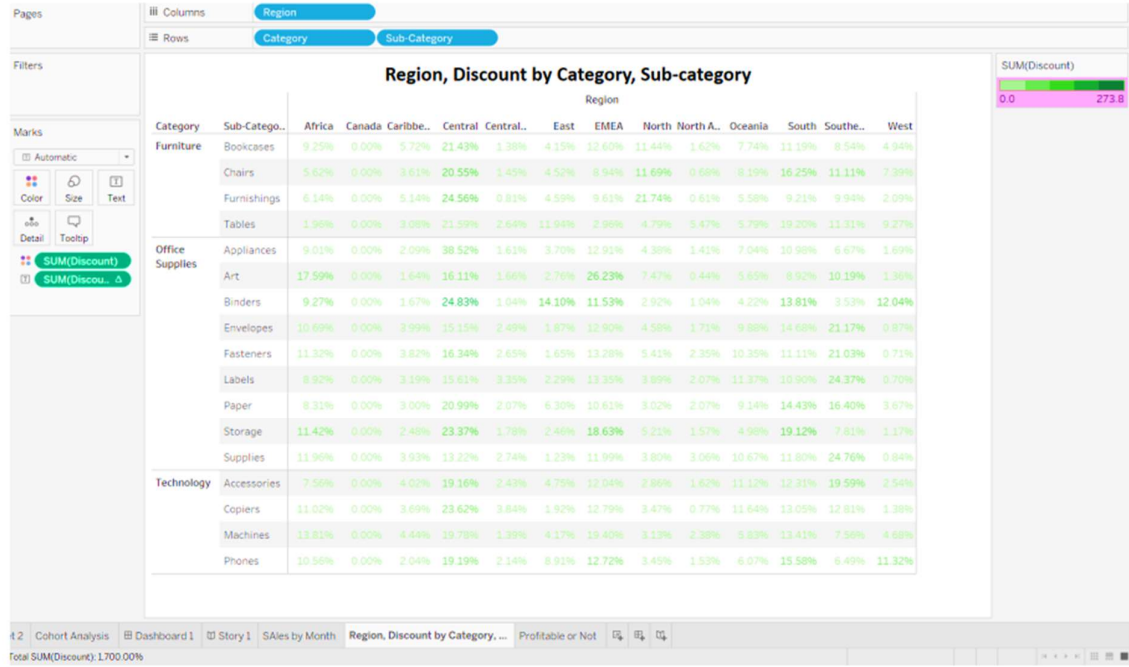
Pages

iii Columns Region

≡ Rows Category Sub-Category

Filters

Marks

Automatic

Color Size Text

Detail Tooltip

SUM(Discount)

SUM(Discou.. Δ

Region, Discount by Category, Sub-category

Region

| Category | Sub-Catego.. | Africa | Canada | Caribbe.. | Central | Central.. | East | EMEA | North | North A.. | Oceania | South | Southe.. | West |
|---|---|---|---|---|---|---|---|---|---|---|---|---|---|---|
| Furniture | Bookcases | 9.25% | 0.00% | 5.72% | 21.43% | 1.38% | 4.15% | 12.60% | 11.44% | 1.62% | 7.74% | 11.19% | 8.54% | 4.94% |
| | Chairs | 5.62% | 0.00% | 3.61% | 20.55% | 1.45% | 4.52% | 8.94% | 11.69% | 0.69% | 8.19% | 16.25% | 11.11% | 7.39% |
| | Furnishings | 6.14% | 0.00% | 5.14% | 24.56% | 0.81% | 4.59% | 9.61% | 21.74% | 0.61% | 5.58% | 9.21% | 9.94% | 2.09% |
| | Tables | 1.96% | 0.00% | 3.08% | 21.59% | 2.64% | 11.94% | 2.96% | 4.79% | 5.47% | 5.79% | 19.20% | 11.31% | 9.27% |
| Office Supplies | Appliances | 9.01% | 0.00% | 2.09% | 38.52% | 1.61% | 3.70% | 12.91% | 4.38% | 1.41% | 7.04% | 10.98% | 6.67% | 1.69% |
| | Art | 17.59% | 0.00% | 1.64% | 16.11% | 1.66% | 2.76% | 26.23% | 7.47% | 0.44% | 5.65% | 8.92% | 10.19% | 1.36% |
| | Binders | 9.27% | 0.00% | 1.67% | 24.83% | 1.04% | 14.10% | 11.53% | 2.92% | 1.04% | 4.22% | 13.81% | 3.53% | 12.04% |
| | Envelopes | 10.69% | 0.00% | 3.99% | 15.15% | 2.49% | 1.87% | 12.90% | 4.58% | 1.71% | 9.88% | 14.68% | 21.17% | 0.87% |
| | Fasteners | 11.32% | 0.00% | 3.82% | 16.34% | 2.65% | 1.65% | 13.28% | 5.41% | 2.35% | 10.35% | 11.11% | 21.03% | 0.71% |
| | Labels | 8.92% | 0.00% | 3.19% | 15.61% | 3.35% | 2.29% | 13.35% | 3.89% | 2.07% | 11.37% | 10.90% | 24.37% | 0.70% |
| | Paper | 8.31% | 0.00% | 3.00% | 20.99% | 2.07% | 6.30% | 10.61% | 3.02% | 2.07% | 9.14% | 14.43% | 16.40% | 3.67% |
| | Storage | 11.42% | 0.00% | 2.48% | 23.37% | 1.78% | 2.46% | 18.63% | 5.21% | 1.57% | 4.98% | 19.12% | 7.81% | 1.17% |
| | Supplies | 11.96% | 0.00% | 3.93% | 13.22% | 2.74% | 1.23% | 11.99% | 3.80% | 3.06% | 10.67% | 11.80% | 24.76% | 0.84% |
| Technology | Accessories | 7.56% | 0.00% | 4.02% | 19.16% | 2.43% | 4.75% | 12.04% | 2.86% | 1.62% | 11.12% | 12.31% | 19.59% | 2.54% |
| | Copiers | 11.02% | 0.00% | 3.69% | 23.62% | 3.84% | 1.92% | 12.79% | 3.47% | 0.77% | 11.64% | 13.05% | 12.81% | 1.38% |
| | Machines | 13.81% | 0.00% | 4.44% | 19.78% | 1.39% | 4.17% | 19.40% | 3.13% | 2.38% | 5.83% | 13.41% | 7.58% | 4.68% |
| | Phones | 10.56% | 0.00% | 2.04% | 19.19% | 2.14% | 8.91% | 12.72% | 3.45% | 1.53% | 6.07% | 15.58% | 6.49% | 11.32% |

SUM(Discount)
0.0 273.8

t 2 Cohort Analysis Dashboard 1 Story 1 SAles by Month Region, Discount by Category, ... Profitable or Not

Total SUM(Discount): 1,700.00%